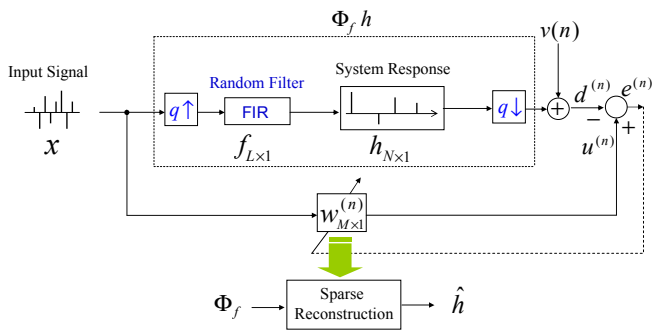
$\Phi_f h$

Input Signal

$x$

$q\uparrow$

Random Filter

FIR

$f_{L\times1}$

System Response

$h_{N\times1}$

$q\downarrow$

$v(n)$

$d^{(n)}$

$e^{(n)}$

$-$

$+$

$u^{(n)}$

$w_{M\times1}^{(n)}$

$\Phi_f$

Sparse Reconstruction

$\hat{h}$